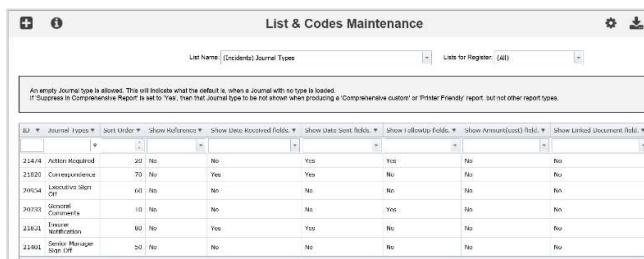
List & Codes Maintenance

List Name: (Incidents) Journal Types

Lists for Register: (All)

An empty Journal type is allowed. This will indicate what the default is, when a Journal with no type is loaded.
If 'Suppress in Comprensive Report' is set to 'Yes', then that Journal type to be not shown when producing a 'Comprehensive custom' or 'Printer Friendly' report, but not other report types.

| ID | Journal Types | Sort Order | Show Reference | Show Date Received fields. | Show Date Sent fields. | Show FollowUp fields. | Show Amount(cost) field. | Show Linked Document field. |
|---|---|---|---|---|---|---|---|---|
| 21474 | Action Required | 20 | No | No | Yes | Yes | No | No |
| 21620 | Correspondence | 70 | No | Yes | Yes | No | No | No |
| 20654 | Executive Sign Off | 60 | No | No | No | No | No | No |
| 20733 | General Comments | 10 | No | No | No | Yes | No | No |
| 21621 | Insurer Notification | 80 | No | Yes | Yes | No | No | No |
| 21401 | Senior Manager Sign Off | 50 | No | No | No | No | No | No |